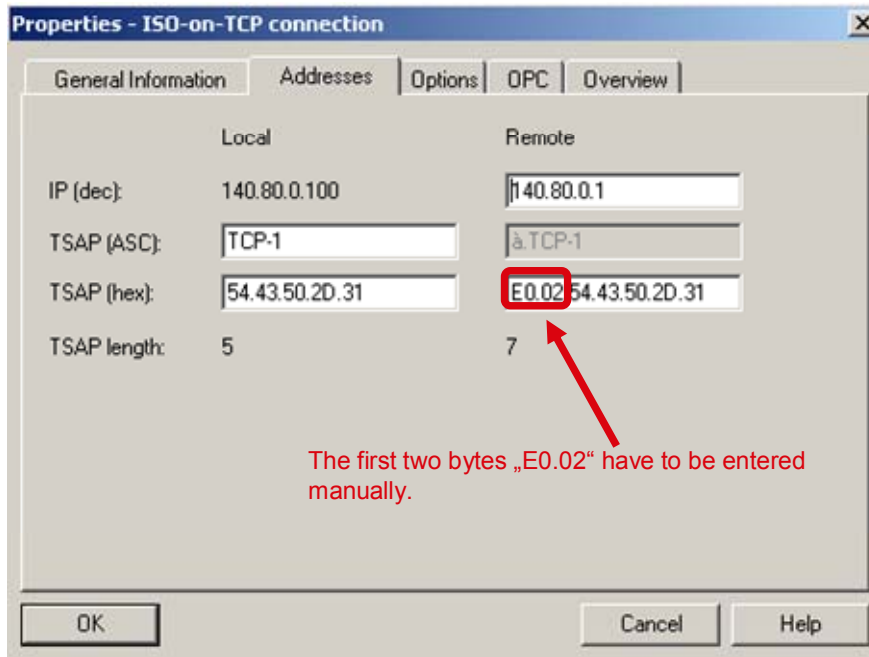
Properties - ISO-on-TCP connection

General Information | Addresses | Options | OPC | Overview

| | Local | Remote |
|---|---|---|
| IP (dec): | 140.80.0.100 | 140.80.0.1 |
| TSAP (ASC): | TCP-1 | à.TCP-1 |
| TSAP (hex): | 54.43.50.2D.31 | E0.02 54.43.50.2D.31 |
| TSAP length: | 5 | 7 |

The first two bytes „E0.02“ have to be entered manually.

OK

Cancel

Help